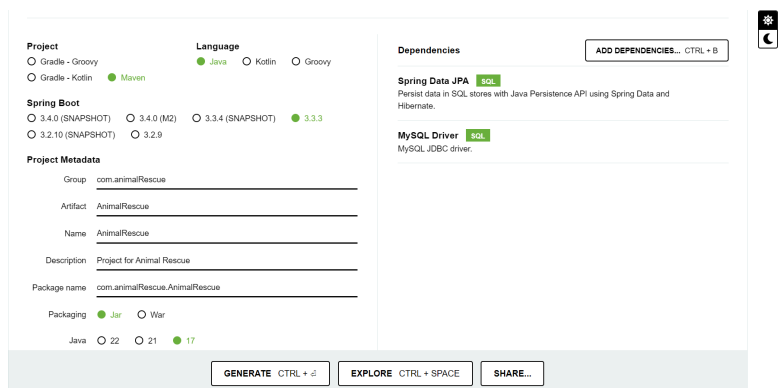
Project

Gradle - Groovy

Gradle - Kotlin

Maven

Language

Java

Kotlin

Groovy

Spring Boot

3.4.0 (SNAPSHOT)

3.4.0 (M2)

3.3.4 (SNAPSHOT)

3.3.3

3.2.10 (SNAPSHOT)

3.2.9

Project Metadata

| | |
|---|---|
| Group | com.animalRescue |
| Artifact | AnimalRescue |
| Name | AnimalRescue |
| Description | Project for Animal Rescue |
| Package name | com.animalRescue.AnimalRescue |

Packaging

Jar

War

Java

22

21

17

Dependencies

ADD DEPENDENCIES... CTRL + B

Spring Data JPA SQL

Persist data in SQL stores with Java Persistence API using Spring Data and Hibernate.

MySQL Driver SQL

MySQL JDBC driver.

GENERATE CTRL + ⏎

EXPLORE CTRL + SPACE

SHARE...